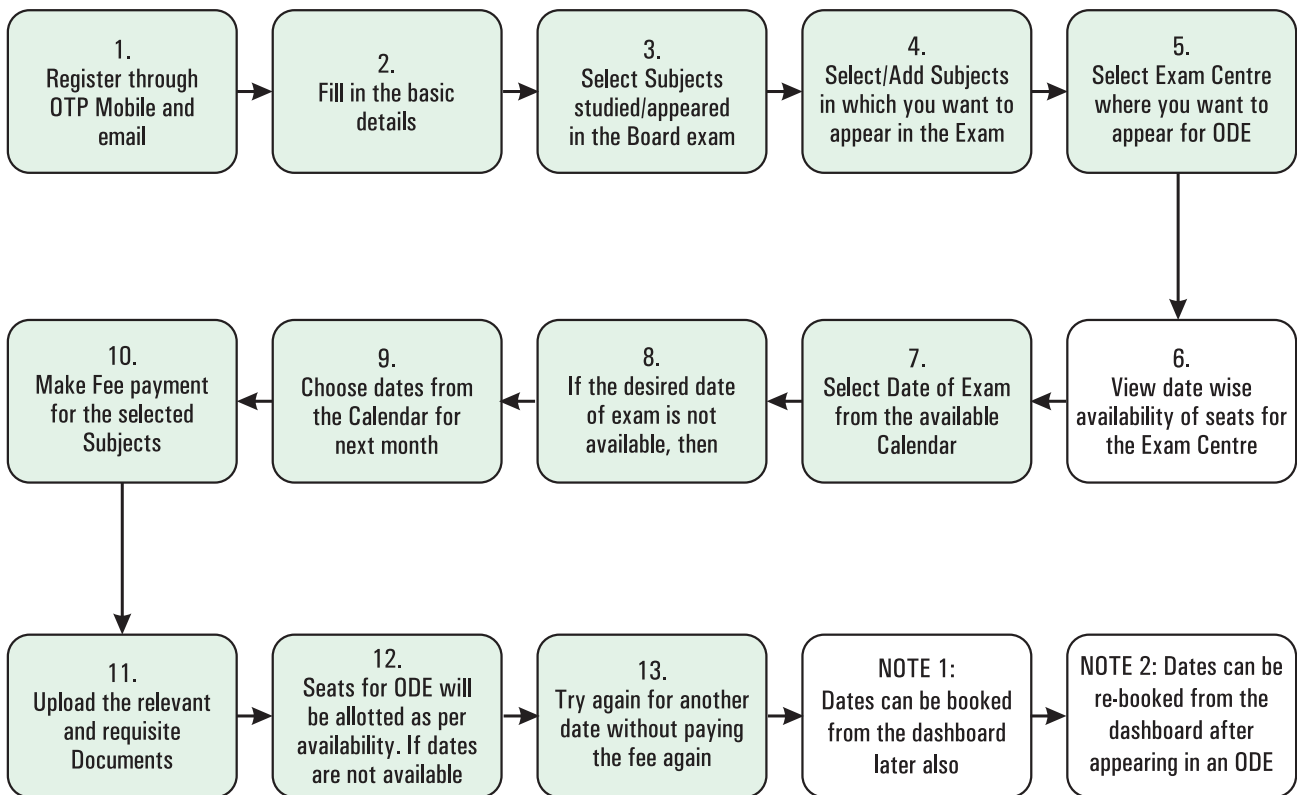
1.
Register through OTP Mobile and email

2.
Fill in the basic details

3.
Select Subjects studied/appeared in the Board exam

4.
Select/Add Subjects in which you want to appear in the Exam

5.
Select Exam Centre where you want to appear for ODE

6.
View date wise availability of seats for the Exam Centre

7.
Select Date of Exam from the available Calendar

8.
If the desired date of exam is not available, then

9.
Choose dates from the Calendar for next month

10.
Make Fee payment for the selected Subjects

11.
Upload the relevant and requisite Documents

12.
Seats for ODE will be allotted as per availability. If dates are not available

13.
Try again for another date without paying the fee again

NOTE 1:
Dates can be booked from the dashboard later also

NOTE 2: Dates can be re-booked from the dashboard after appearing in an ODE